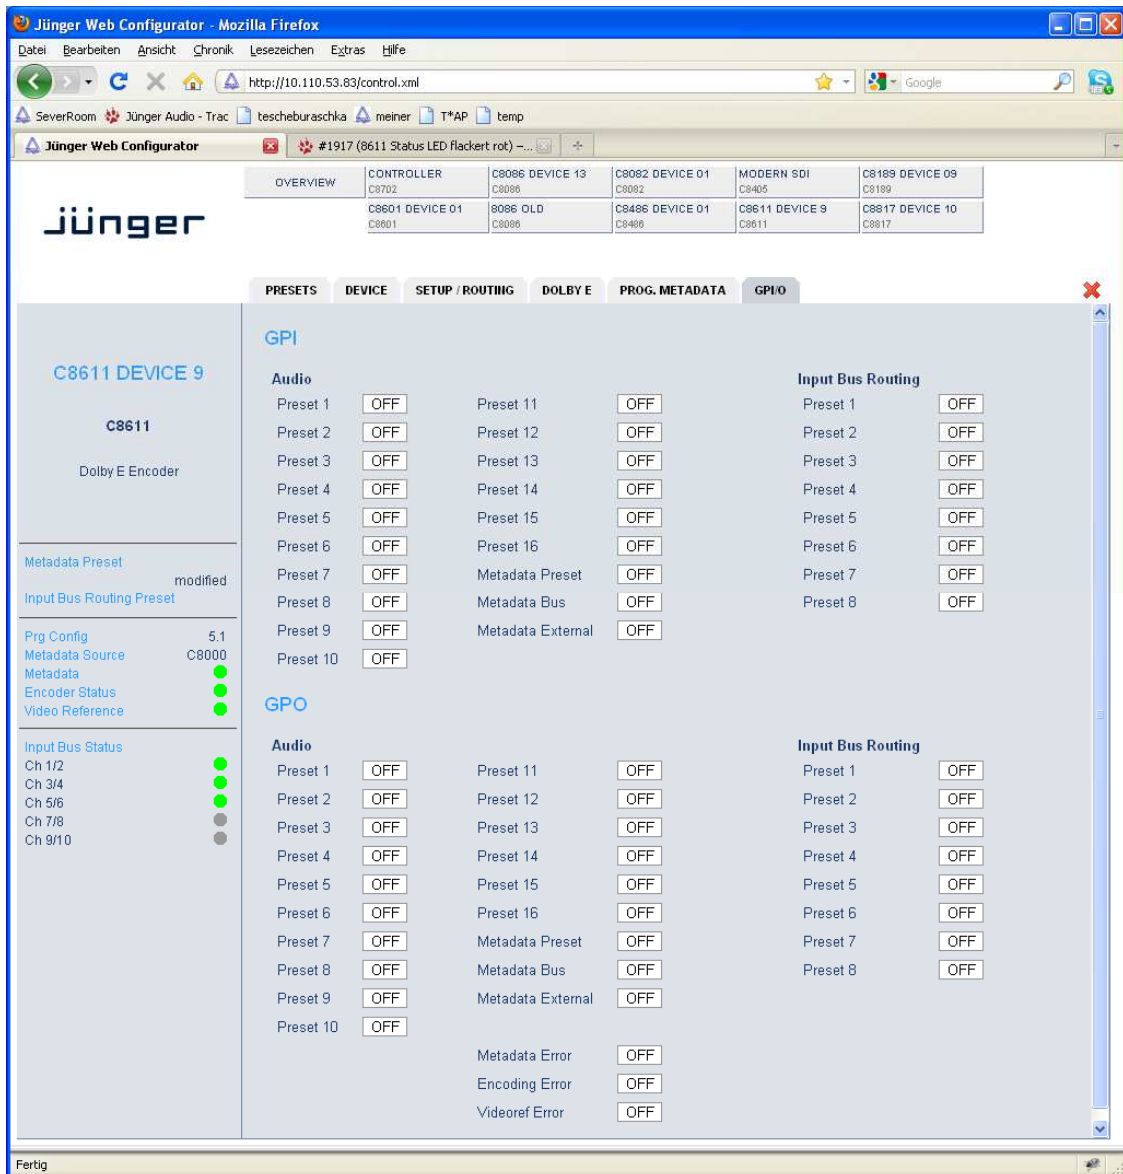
Jünger Web Configurator - Mozilla Firefox

Datei Bearbeiten Ansicht Chronik Lesezeichen Extras Hilfe

http://10.110.53.83/control.xml

Google

SeverRoom Jünger Audio - Trac tescheburaschka meiner T*AP temp

Jünger Web Configurator

#1917 (8611 Status LED flackert rot) –...

jünger

| OVERVIEW | CONTROLLER C8702 | C8086 DEVICE 13 C8086 | C8082 DEVICE 01 C8082 | MODERN SDI C8405 | C8189 DEVICE 09 C8189 |
|---|---|---|---|---|---|
| | C8601 DEVICE 01 C8601 | 8086 OLD C8086 | C8486 DEVICE 01 C8486 | C8611 DEVICE 9 C8611 | C8817 DEVICE 10 C8817 |

PRESETS DEVICE SETUP / ROUTING DOLBY E PROG. METADATA GPI/O

C8611 DEVICE 9

C8611

Dolby E Encoder

Metadata Preset
modified
Input Bus Routing Preset

Prg Config 5.1
Metadata Source C8000
Metadata
Encoder Status
Video Reference

Input Bus Status
Ch 1/2
Ch 3/4
Ch 5/6
Ch 7/8
Ch 9/10

GPI

Audio

Preset 1 OFF
Preset 2 OFF
Preset 3 OFF
Preset 4 OFF
Preset 5 OFF
Preset 6 OFF
Preset 7 OFF
Preset 8 OFF
Preset 9 OFF
Preset 10 OFF

Preset 11 OFF
Preset 12 OFF
Preset 13 OFF
Preset 14 OFF
Preset 15 OFF
Preset 16 OFF
Metadata Preset OFF
Metadata Bus OFF
Metadata External OFF

Input Bus Routing

Preset 1 OFF
Preset 2 OFF
Preset 3 OFF
Preset 4 OFF
Preset 5 OFF
Preset 6 OFF
Preset 7 OFF
Preset 8 OFF

GPO

Audio

Preset 1 OFF
Preset 2 OFF
Preset 3 OFF
Preset 4 OFF
Preset 5 OFF
Preset 6 OFF
Preset 7 OFF
Preset 8 OFF
Preset 9 OFF
Preset 10 OFF

Preset 11 OFF
Preset 12 OFF
Preset 13 OFF
Preset 14 OFF
Preset 15 OFF
Preset 16 OFF
Metadata Preset OFF
Metadata Bus OFF
Metadata External OFF

Metadata Error OFF
Encoding Error OFF
Videoref Error OFF

Input Bus Routing

Preset 1 OFF
Preset 2 OFF
Preset 3 OFF
Preset 4 OFF
Preset 5 OFF
Preset 6 OFF
Preset 7 OFF
Preset 8 OFF

Fertig